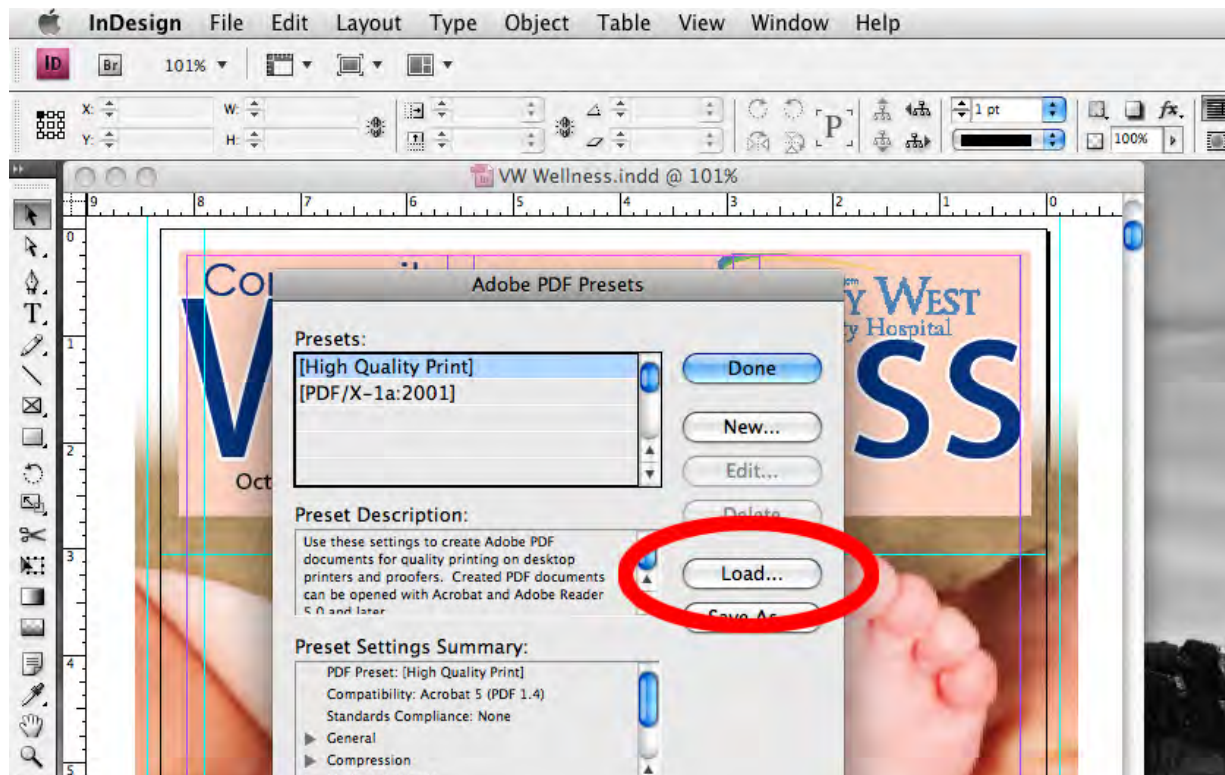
InDesign File Edit Layout Type Object Table View Window Help

ID Br 101%

X: Y: W: H:

1 pt

100%

VW Wellness.indd @ 101%

9 8 7 6 5 4 3 2 1 0

0 1 2 3 4 5

Co

V

Oct

Y WEST

y Hospital

SS

Adobe PDF Presets

Presets:
[High Quality Print]
[PDF/X-1a:2001]

Done
New...
Edit...
Delete
Load...
Save As...

Preset Description:
Use these settings to create Adobe PDF documents for quality printing on desktop printers and proofers. Created PDF documents can be opened with Acrobat and Adobe Reader 5.0 and later.

Preset Settings Summary:
PDF Preset: [High Quality Print]
Compatibility: Acrobat 5 (PDF 1.4)
Standards Compliance: None
General
Compression